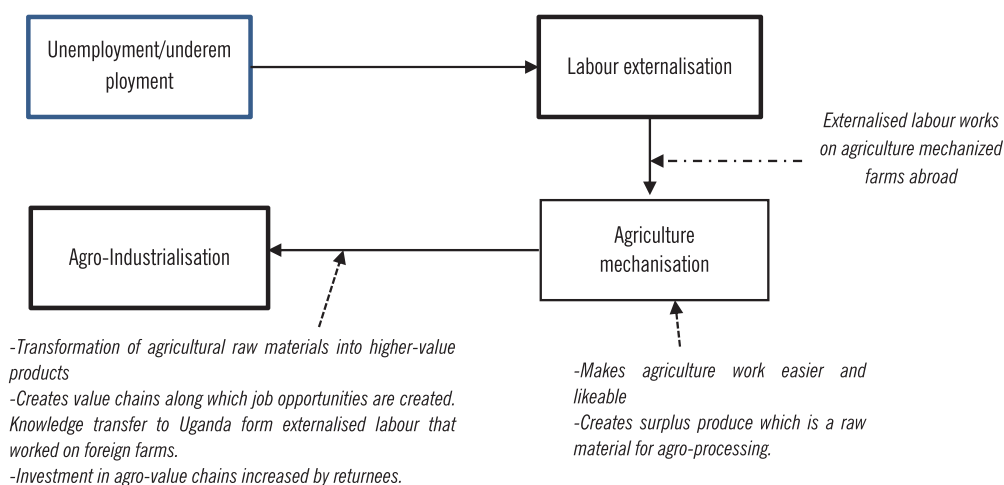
Unemployment/underemployment

Labour externalisation

Externalised labour works on agriculture mechanized farms abroad

Agro-Industrialisation

Agriculture mechanisation

-Transformation of agricultural raw materials into higher-value products
-Creates value chains along which job opportunities are created. Knowledge transfer to Uganda form externalised labour that worked on foreign farms.
-Investment in agro-value chains increased by returnees.

-Makes agriculture work easier and likeable
-Creates surplus produce which is a raw material for agro-processing.